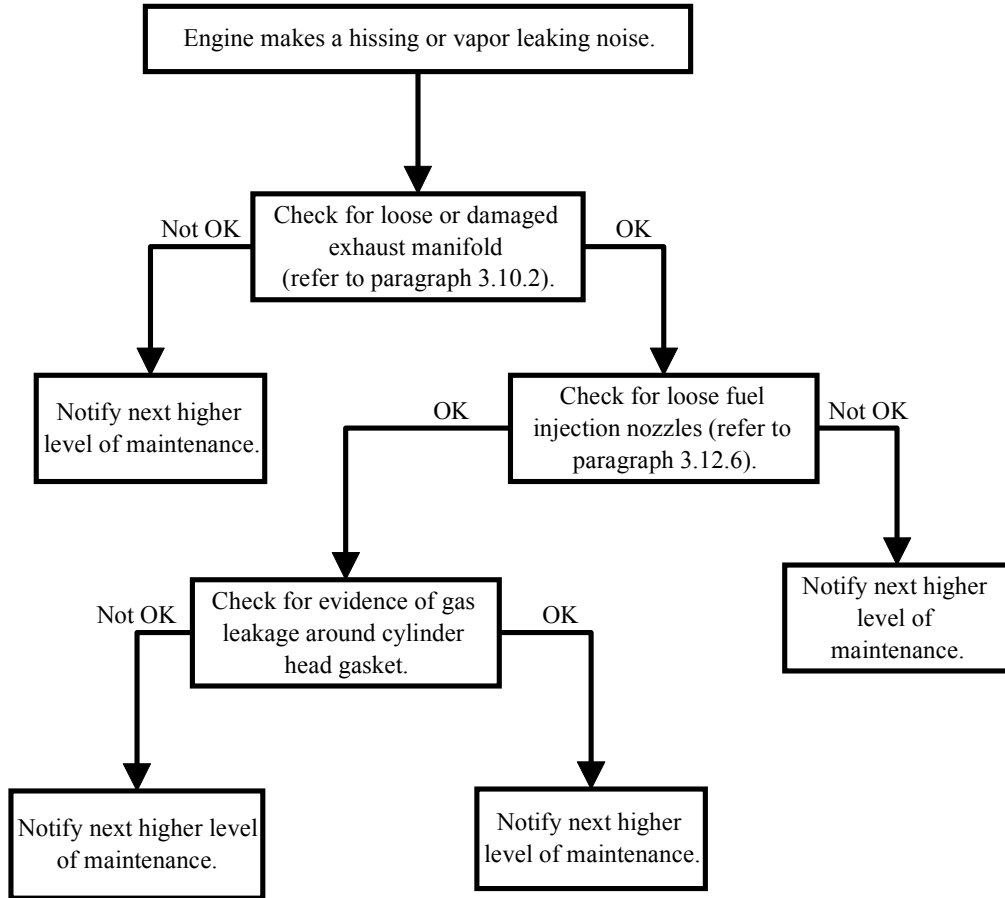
Engine makes a hissing or vapor leaking noise.

Not OK

Check for loose or damaged exhaust manifold (refer to paragraph 3.10.2).

OK

Notify next higher level of maintenance.

OK

Check for loose fuel injection nozzles (refer to paragraph 3.12.6).

Not OK

Notify next higher level of maintenance.

Not OK

Check for evidence of gas leakage around cylinder head gasket.

OK

Notify next higher level of maintenance.

Notify next higher level of maintenance.